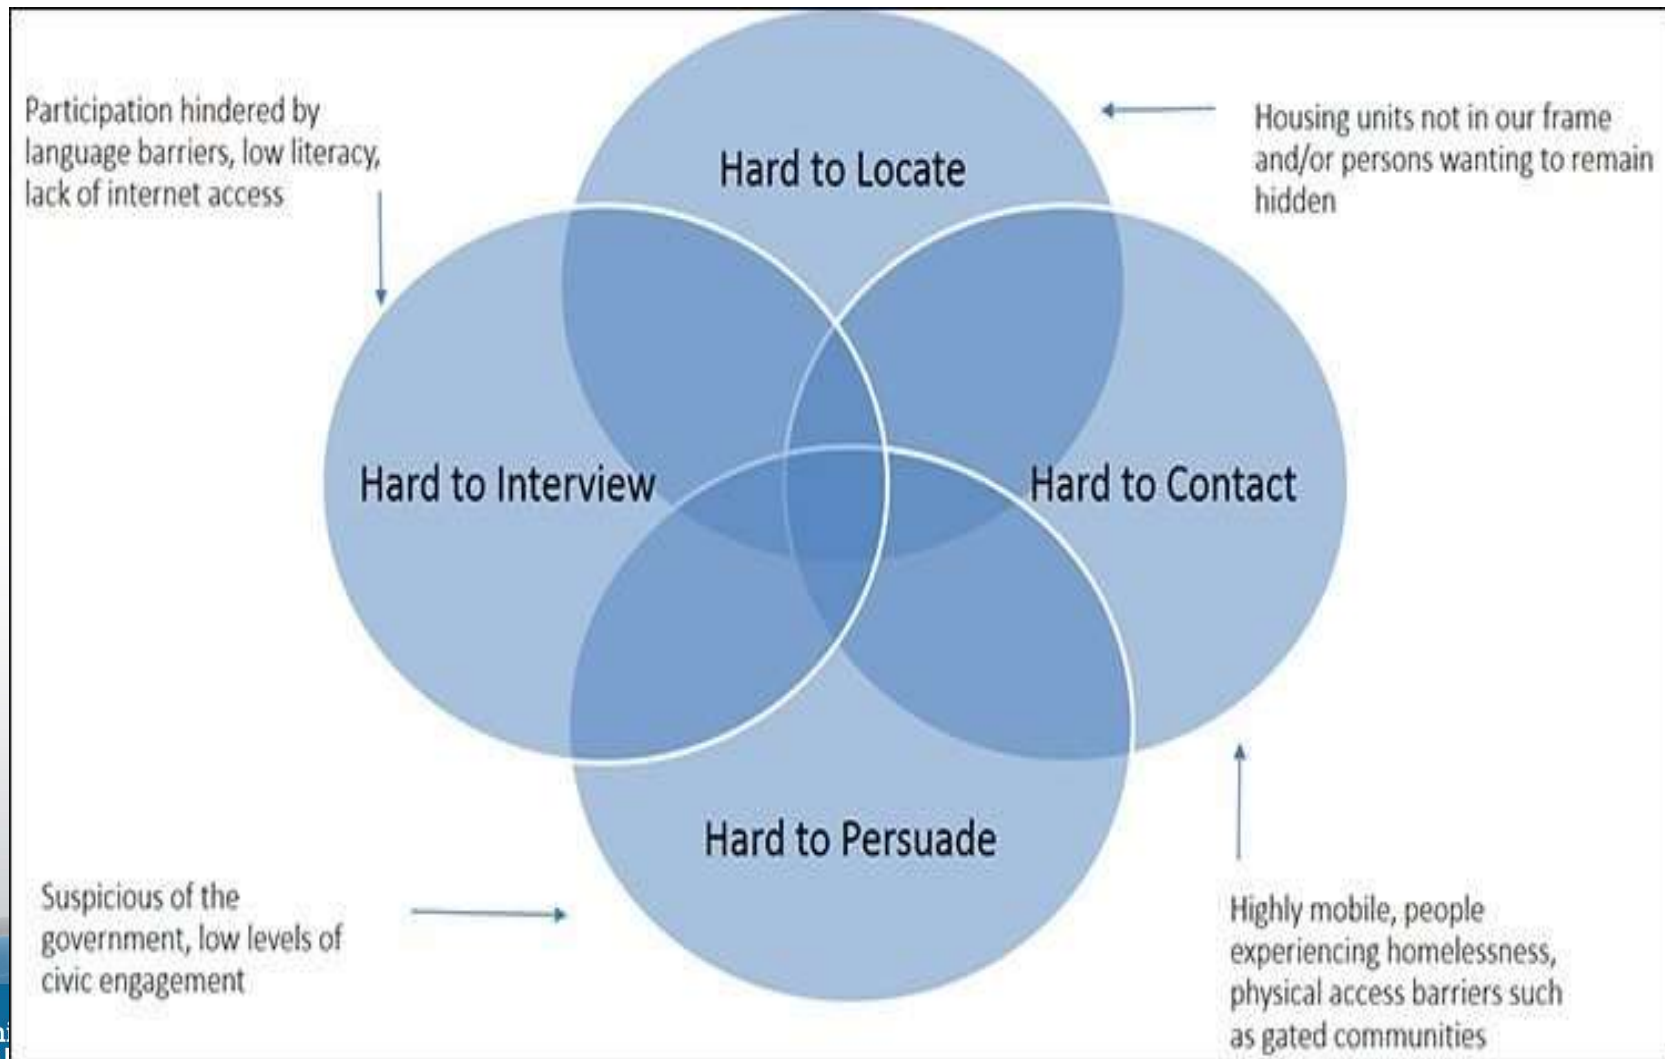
Participation hindered by language barriers, low literacy, lack of internet access

Hard to Locate

Housing units not in our frame and/or persons wanting to remain hidden

Hard to Interview

Hard to Contact

Hard to Persuade

Suspicious of the government, low levels of civic engagement

Highly mobile, people experiencing homelessness, physical access barriers such as gated communities